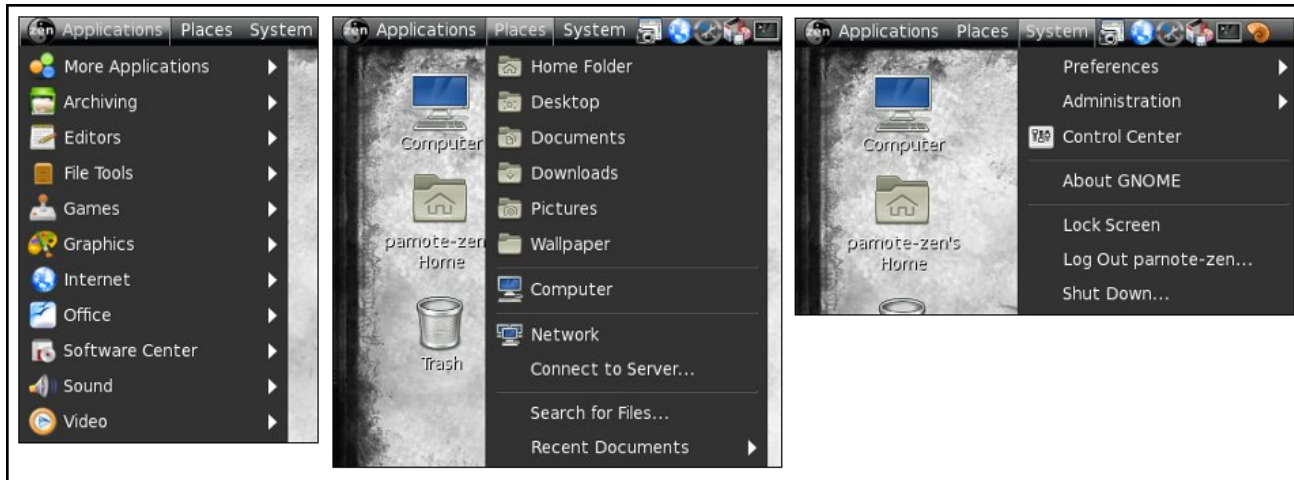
zen Applications Places System

More Applications
Archiving
Editors
File Tools
Games
Graphics
Internet
Office
Software Center
Sound
Video

zen Applications Places System

Computer
parnote-zen Home
Trash

Home Folder
Desktop
Documents
Downloads
Pictures
Wallpaper
Computer
Network
Connect to Server...
Search for Files...
Recent Documents

zen Applications Places System

Computer
parnote-zen's Home

Preferences
Administration
Control Center
About GNOME
Lock Screen
Log Out parnote-zen...
Shut Down...